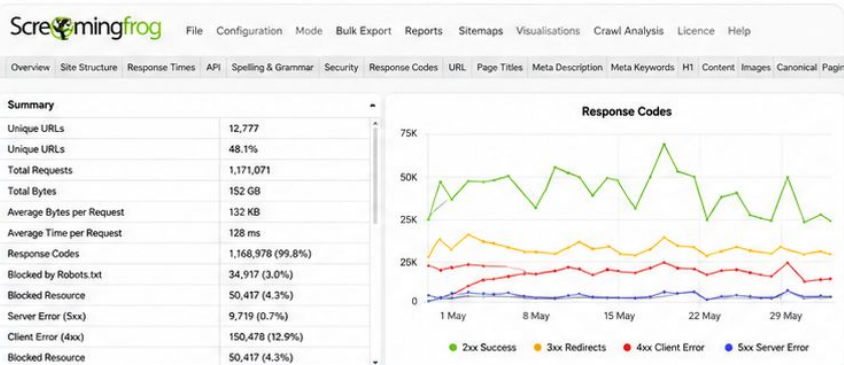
Screamingfrog File Configuration Mode Bulk Export Reports Sitemaps Visualisations Crawl Analysis Licence Help

Overview Site Structure Response Times API Spelling & Grammar Security Response Codes URL Page Titles Meta Description Meta Keywords H1 Content Images Canonical Pagin

| Summary | |
|---|---|
| Unique URLs | 12,777 |
| Unique URLs | 48.1% |
| Total Requests | 1,171,071 |
| Total Bytes | 152 GB |
| Average Bytes per Request | 132 KB |
| Average Time per Request | 128 ms |
| Response Codes | 1,168,978 (99.8%) |
| Blocked by Robots.txt | 34,917 (3.0%) |
| Blocked Resource | 50,417 (4.3%) |
| Server Error (5xx) | 9,719 (0.7%) |
| Client Error (4xx) | 150,478 (12.9%) |
| Blocked Resource | 50,417 (4.3%) |

Response Codes

75K
50K
25K
25K
0

1 May 8 May 15 May 22 May 29 May

2xx Success 3xx Redirects 4xx Client Error 5xx Server Error